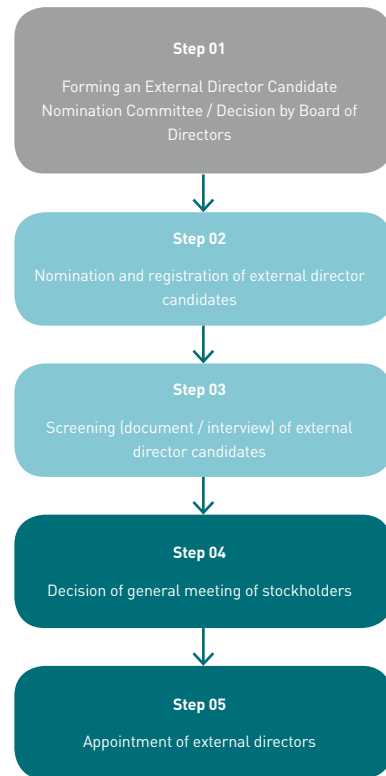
Step 01

Forming an External Director Candidate Nomination Committee / Decision by Board of Directors

Step 02

Nomination and registration of external director candidates

Step 03

Screening (document / interview) of external director candidates

Step 04

Decision of general meeting of stockholders

Step 05

Appointment of external directors